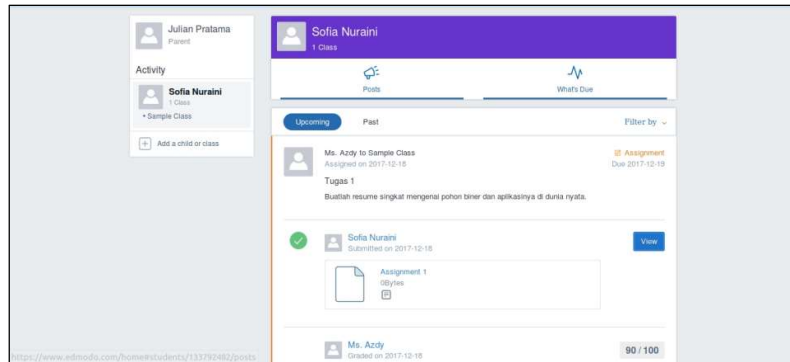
Julian Pratama
Parent

Activity

Sofia Nuraini
1 Class
• Sample Class

Add a child or class

Sofia Nuraini
1 Class

Posts

What's Due

Upcoming

Past

Filter by

Ms. Azdy to Sample Class
Assigned on 2017-12-18

Assignment
Due 2017-12-19

Tugas 1

Buatlah resume singkat mengenai pohon biner dan aplikasinya di dunia nyata.

Sofia Nuraini
Submitted on 2017-12-18

View

Assignment 1
0Bytes

Ms. Azdy
Graded on 2017-12-18

90 / 100

https://www.edmodo.com/home#students/133792482/posts